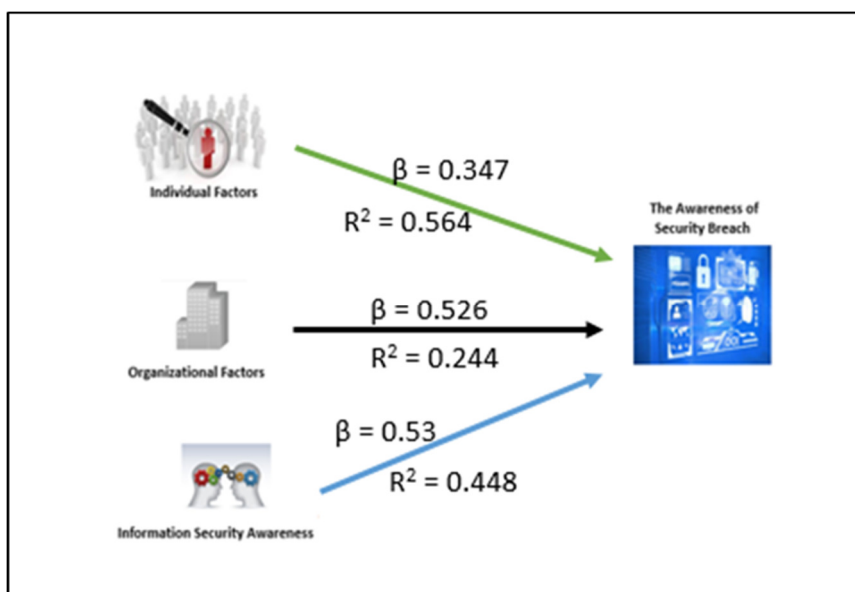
Individual Factors

$\beta = 0.347$

$R^2 = 0.564$

The Awareness of Security Breach

Organizational Factors

$\beta = 0.526$

$R^2 = 0.244$

$\beta = 0.53$

$R^2 = 0.448$

Information Security Awareness